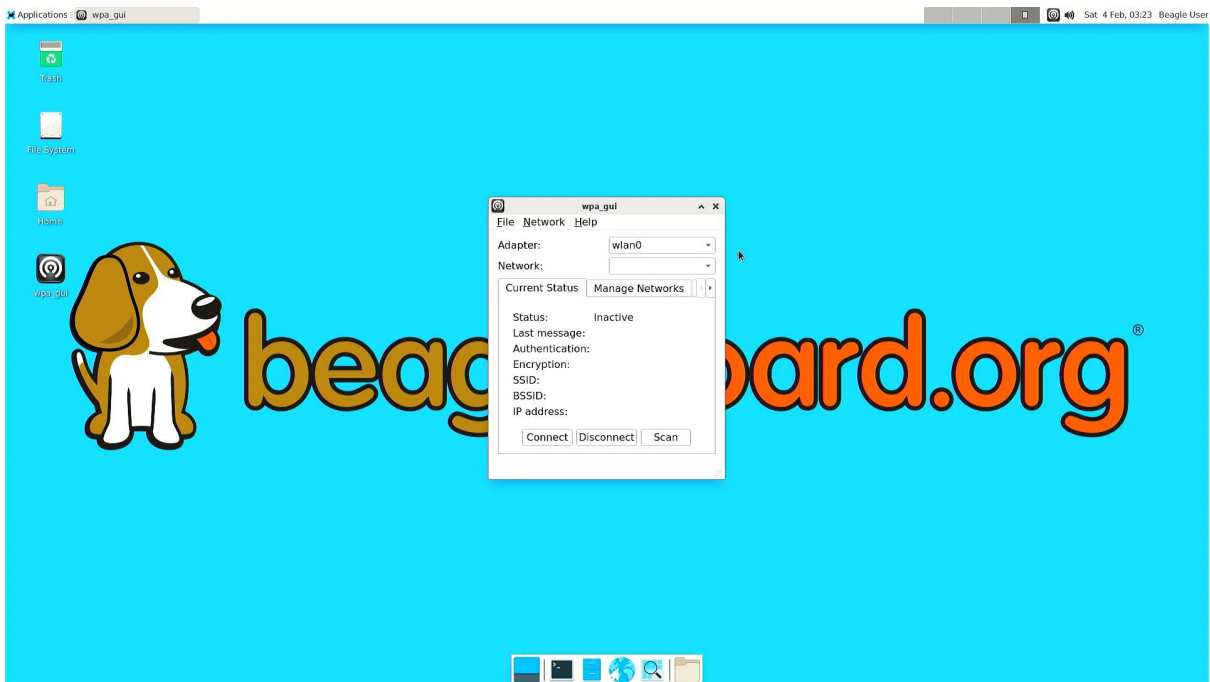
Applications : wpa_gui

Sat 4 Feb, 03:23 Beagle User

Trash

File System

Home

wpa_gui

beag ard.org ®

wpa_gui

File Network Help

Adapter: wlan0

Network:

Current Status | Manage Networks

Status: Inactive
Last message:
Authentication:
Encryption:
SSID:
BSSID:
IP address:

Connect Disconnect Scan